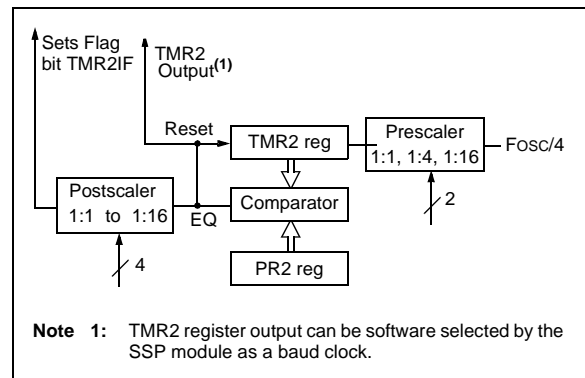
Sets Flag bit TMR2IF

TMR2 Output$^{(1)}$

Reset

TMR2 reg

Prescaler 1:1, 1:4, 1:16

FOSC/4

Postscaler 1:1 to 1:16

EQ

Comparator

2

4

PR2 reg

Note 1: TMR2 register output can be software selected by the SSP module as a baud clock.